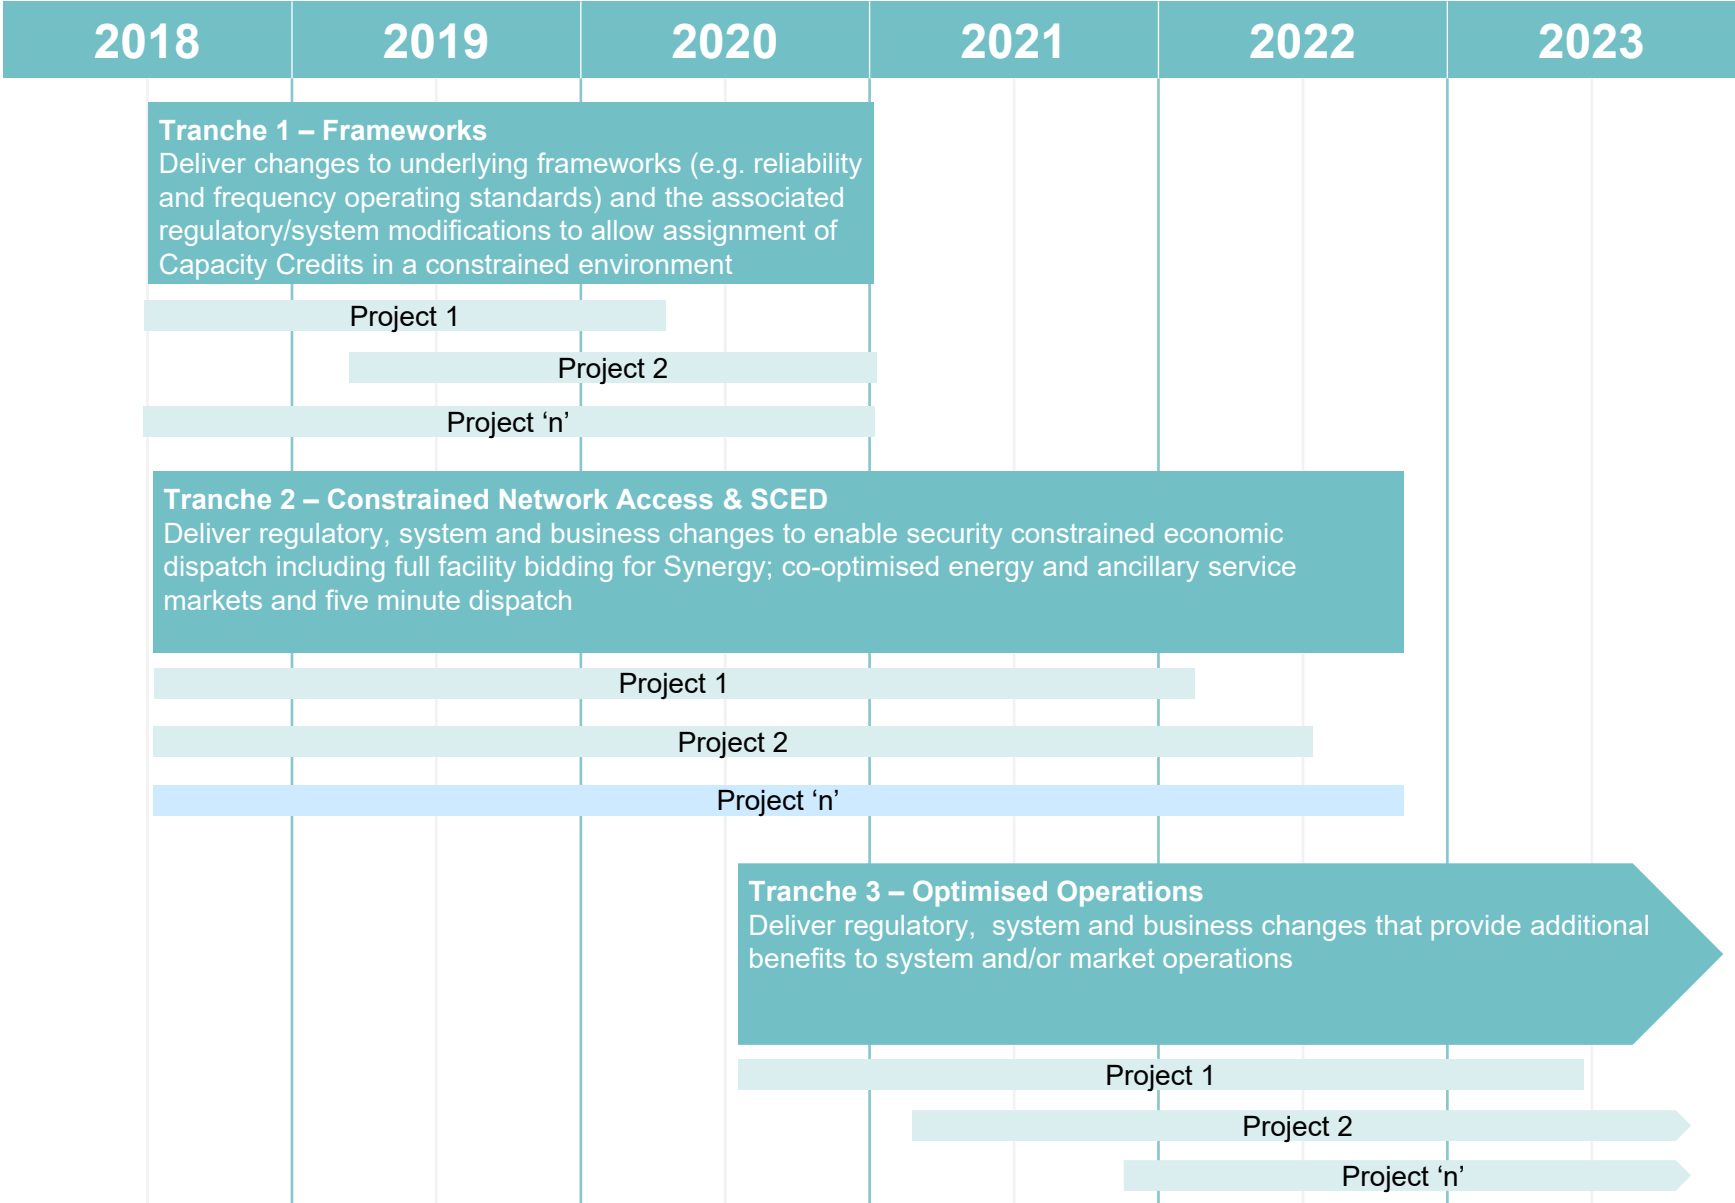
| 2018 | 2019 | 2020 | 2021 | 2022 | 2023 |
|---|---|---|---|---|---|

**Tranche 1 – Frameworks**
Deliver changes to underlying frameworks (e.g. reliability and frequency operating standards) and the associated regulatory/system modifications to allow assignment of Capacity Credits in a constrained environment

Project 1

Project 2

Project ‘n’

**Tranche 2 – Constrained Network Access & SCED**
Deliver regulatory, system and business changes to enable security constrained economic dispatch including full facility bidding for Synergy; co-optimised energy and ancillary service markets and five minute dispatch

Project 1

Project 2

Project ‘n’

**Tranche 3 – Optimised Operations**
Deliver regulatory, system and business changes that provide additional benefits to system and/or market operations

Project 1

Project 2

Project ‘n’